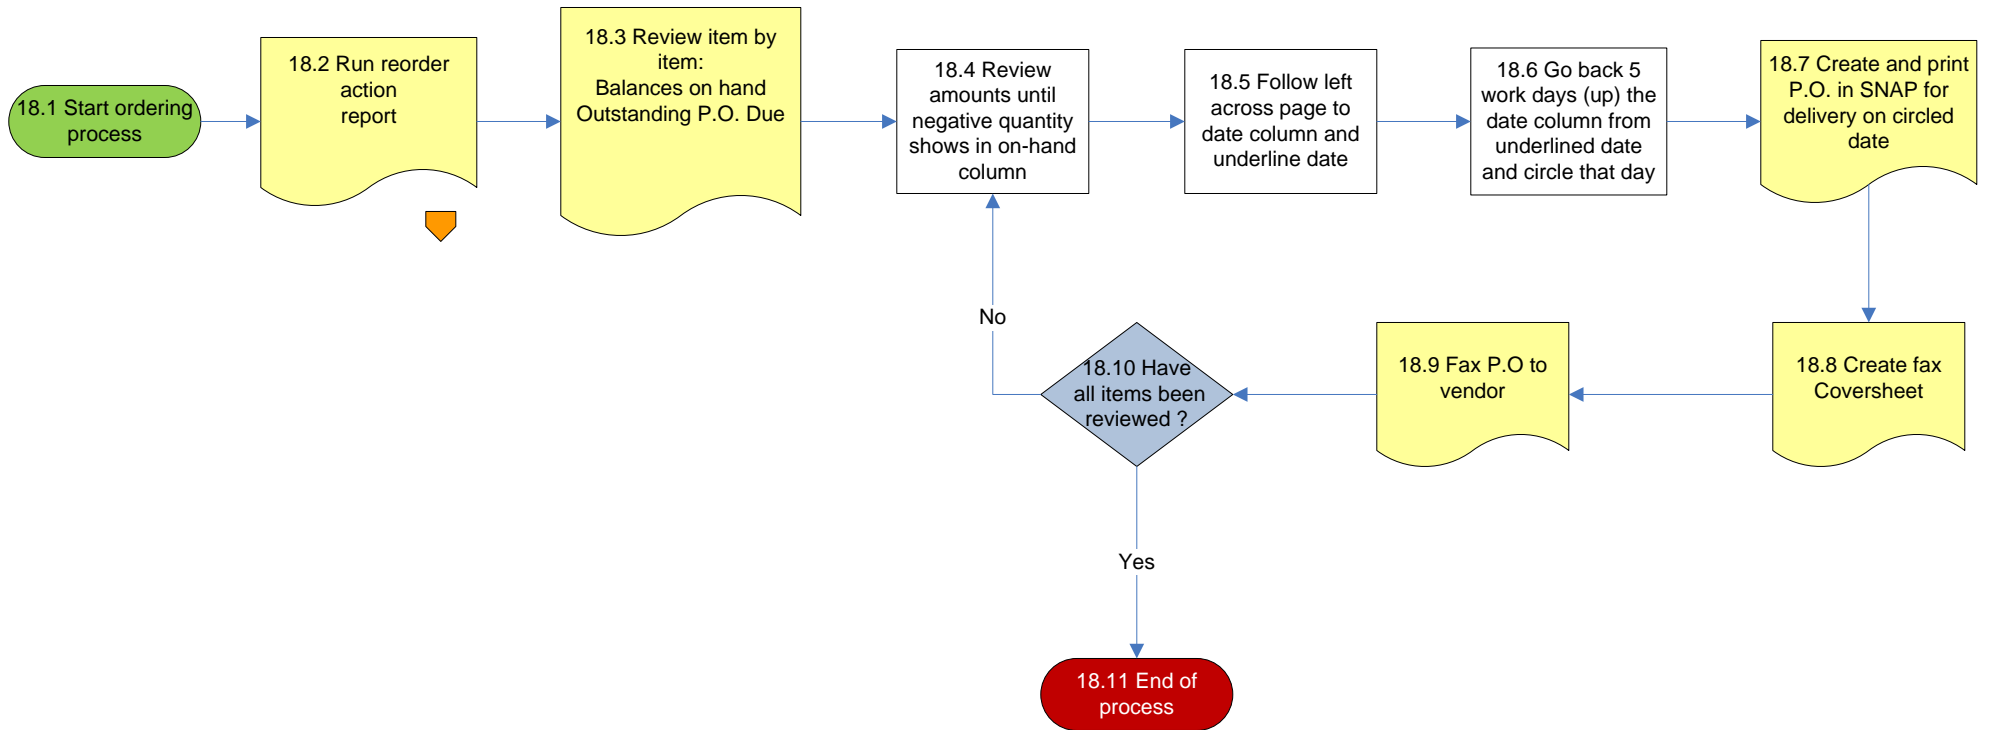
18.1 Start ordering process

18.2 Run reorder action report

18.3 Review item by item:
Balances on hand
Outstanding P.O. Due

18.4 Review amounts until negative quantity shows in on-hand column

18.5 Follow left across page to date column and underline date

18.6 Go back 5 work days (up) the date column from underlined date and circle that day

18.7 Create and print P.O. in SNAP for delivery on circled date

18.8 Create fax Coversheet

18.9 Fax P.O to vendor

18.10 Have all items been reviewed ?

No

Yes

18.11 End of process